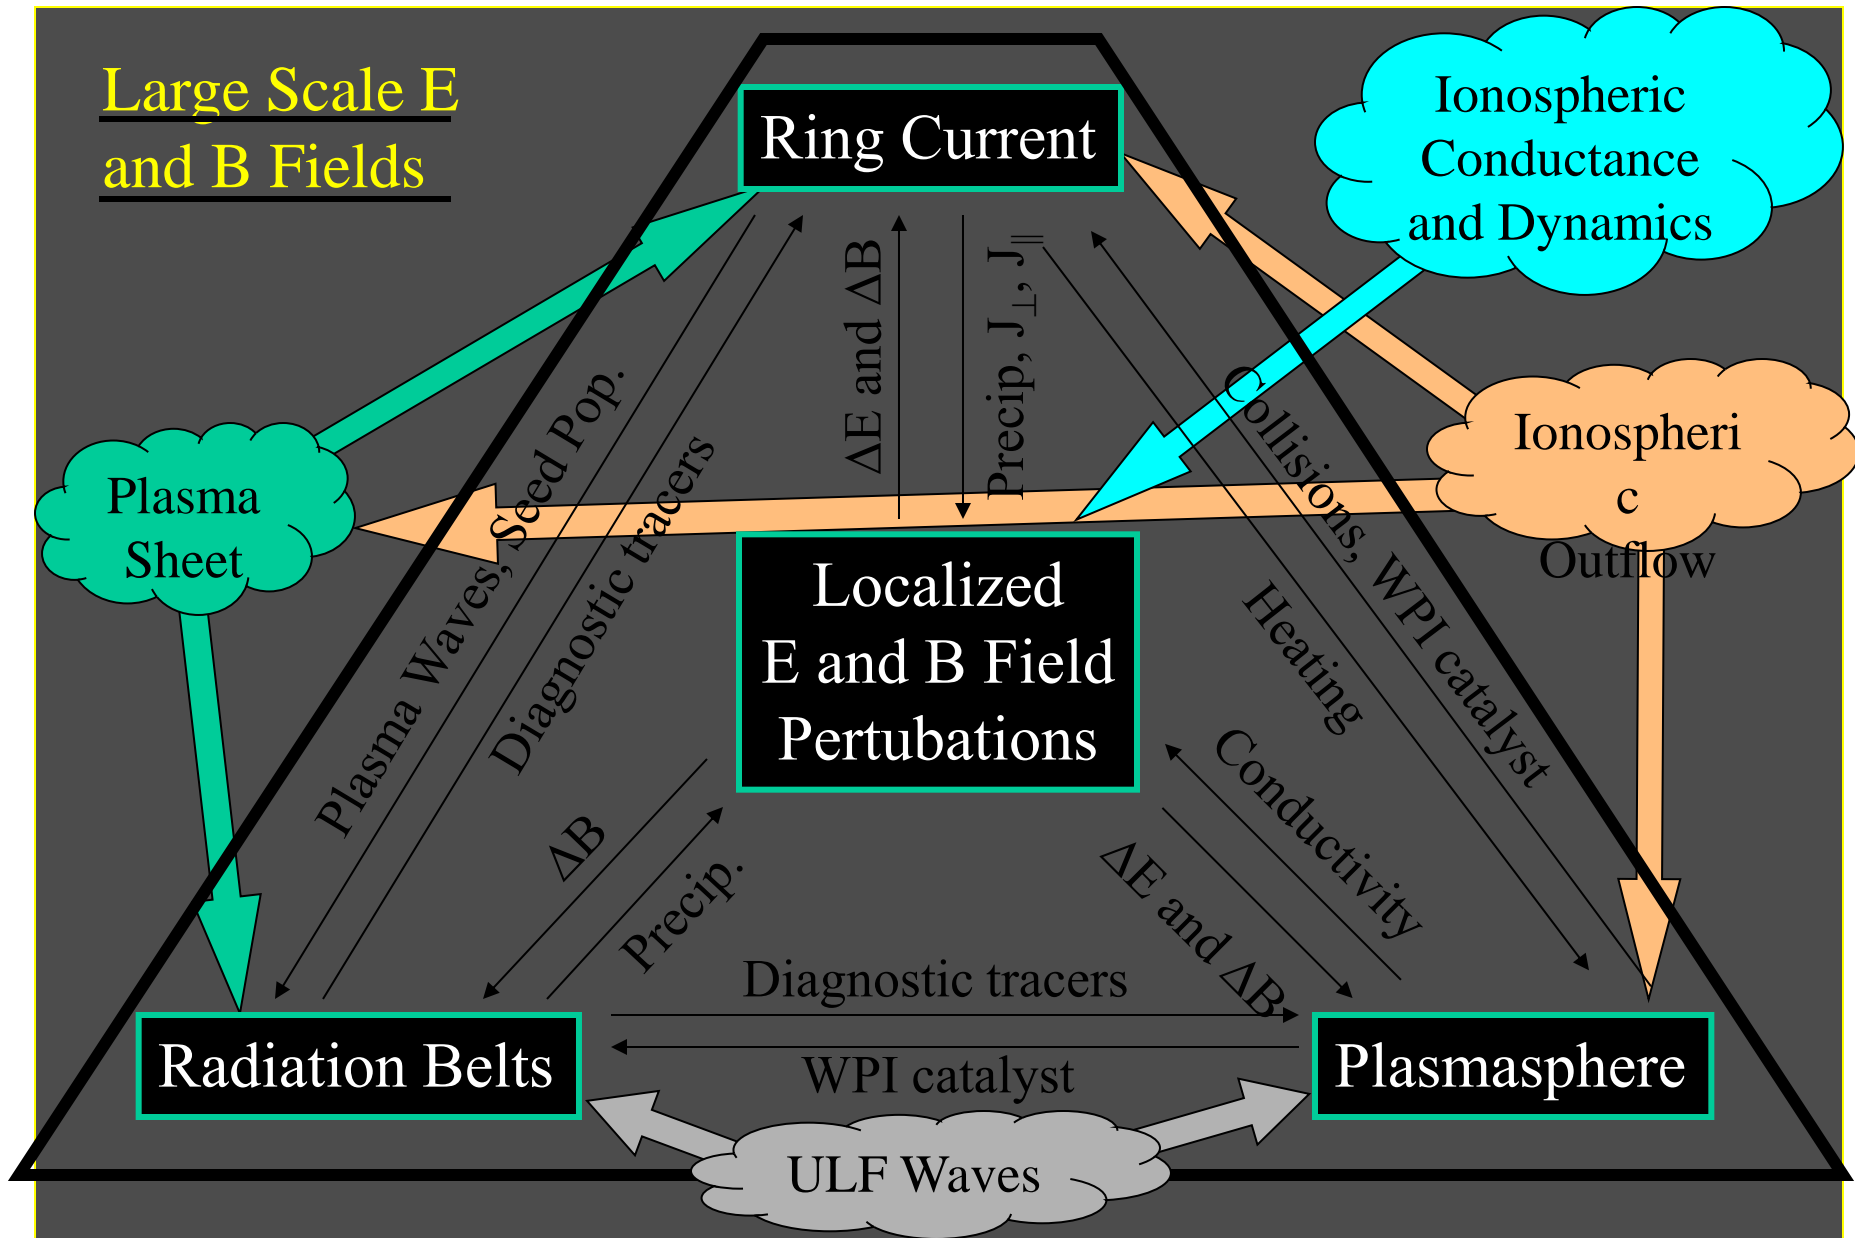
Large Scale E and B Fields

Ring Current

Ionospheric Conductance and Dynamics

Plasma Sheet

Ionospheri c Outflow

$\Delta E$ and $\Delta B$

Precip, $J_\perp$, $J_\parallel$

Plasma Waves, Seed Pop.

Diagnostic tracers

Collisions, WPI catalyst

Heating

Localized E and B Field Pertubations

$\Delta B$

Precip.

Conductivity

$\Delta E$ and $\Delta B$

Diagnostic tracers

WPI catalyst

Radiation Belts

Plasmasphere

ULF Waves